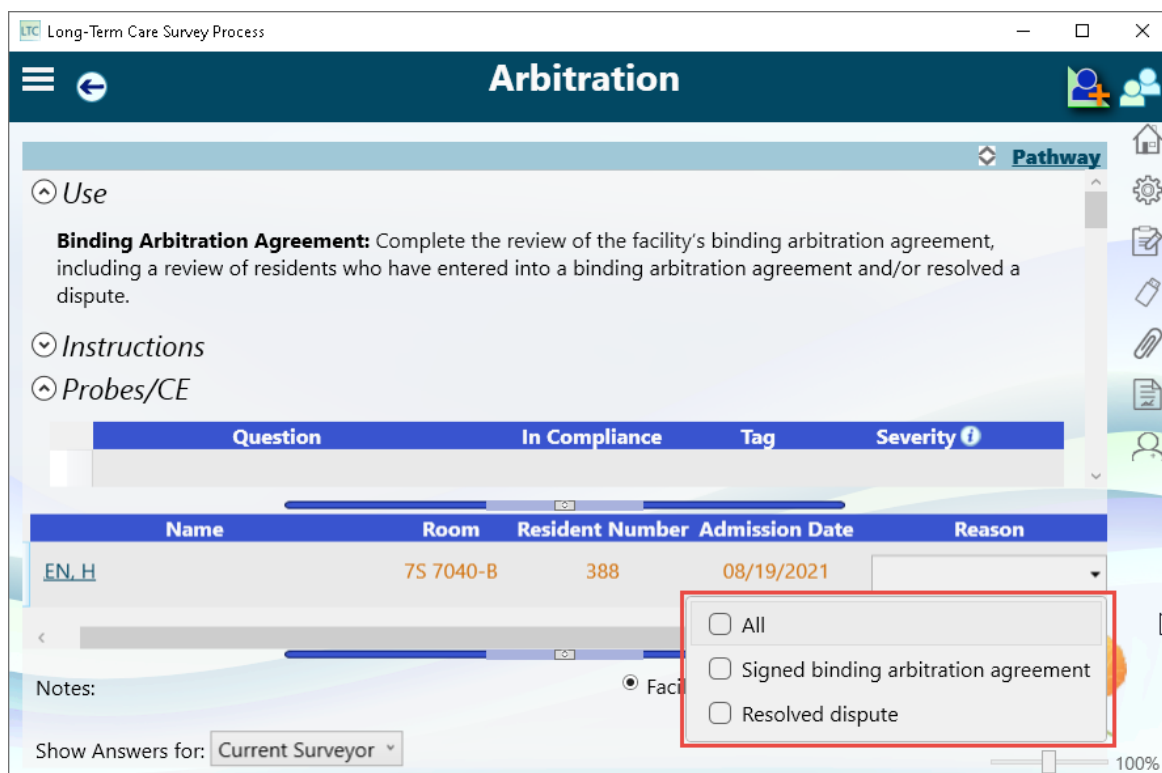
LTC Long-Term Care Survey Process

Arbitration

Pathway

Use

**Binding Arbitration Agreement:** Complete the review of the facility's binding arbitration agreement, including a review of residents who have entered into a binding arbitration agreement and/or resolved a dispute.

Instructions

Probes/CE

| Question | In Compliance | Tag | Severity |
|---|---|---|---|
| | | | |

| Name | Room | Resident Number | Admission Date | Reason |
|---|---|---|---|---|
| EN, H | 7S 7040-B | 388 | 08/19/2021 | |

All

Signed binding arbitration agreement

Resolved dispute

Notes:

Faci

Show Answers for: Current Surveyor

100%